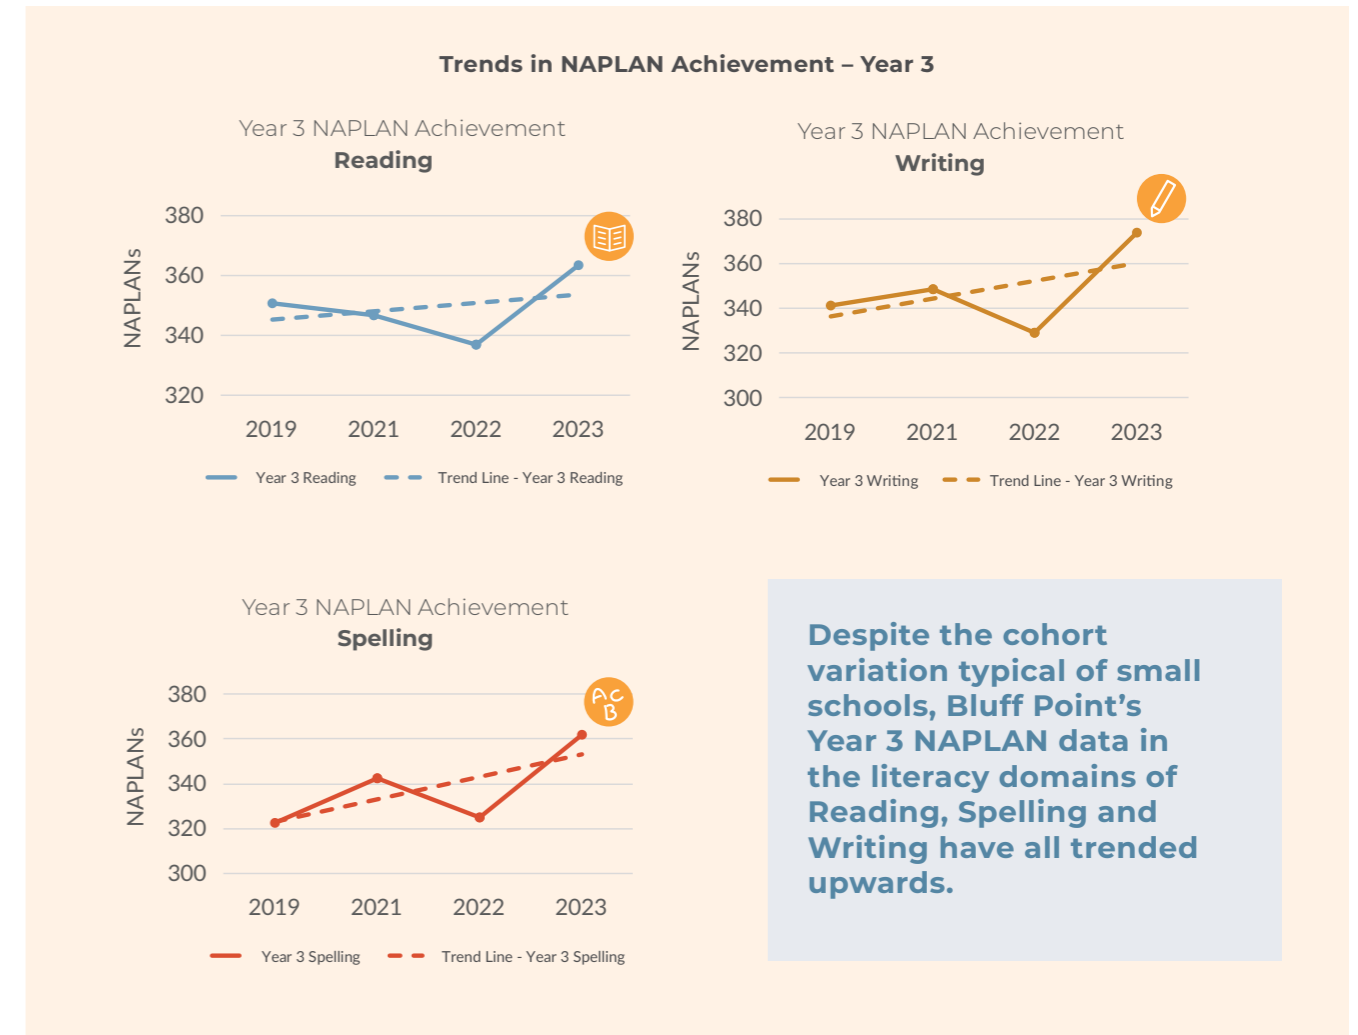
Trends in NAPLAN Achievement – Year 3

Year 3 NAPLAN Achievement
Reading

NAPLANs

380
360
340
320

2019 2021 2022 2023

Year 3 Reading
Trend Line - Year 3 Reading

Year 3 NAPLAN Achievement
Writing

NAPLANs

380
360
340
320
300

2019 2021 2022 2023

Year 3 Writing
Trend Line - Year 3 Writing

Year 3 NAPLAN Achievement
Spelling

NAPLANs

380
360
340
320
300

2019 2021 2022 2023

Year 3 Spelling
Trend Line - Year 3 Spelling

Despite the cohort variation typical of small schools, Bluff Point's Year 3 NAPLAN data in the literacy domains of Reading, Spelling and Writing have all trended upwards.